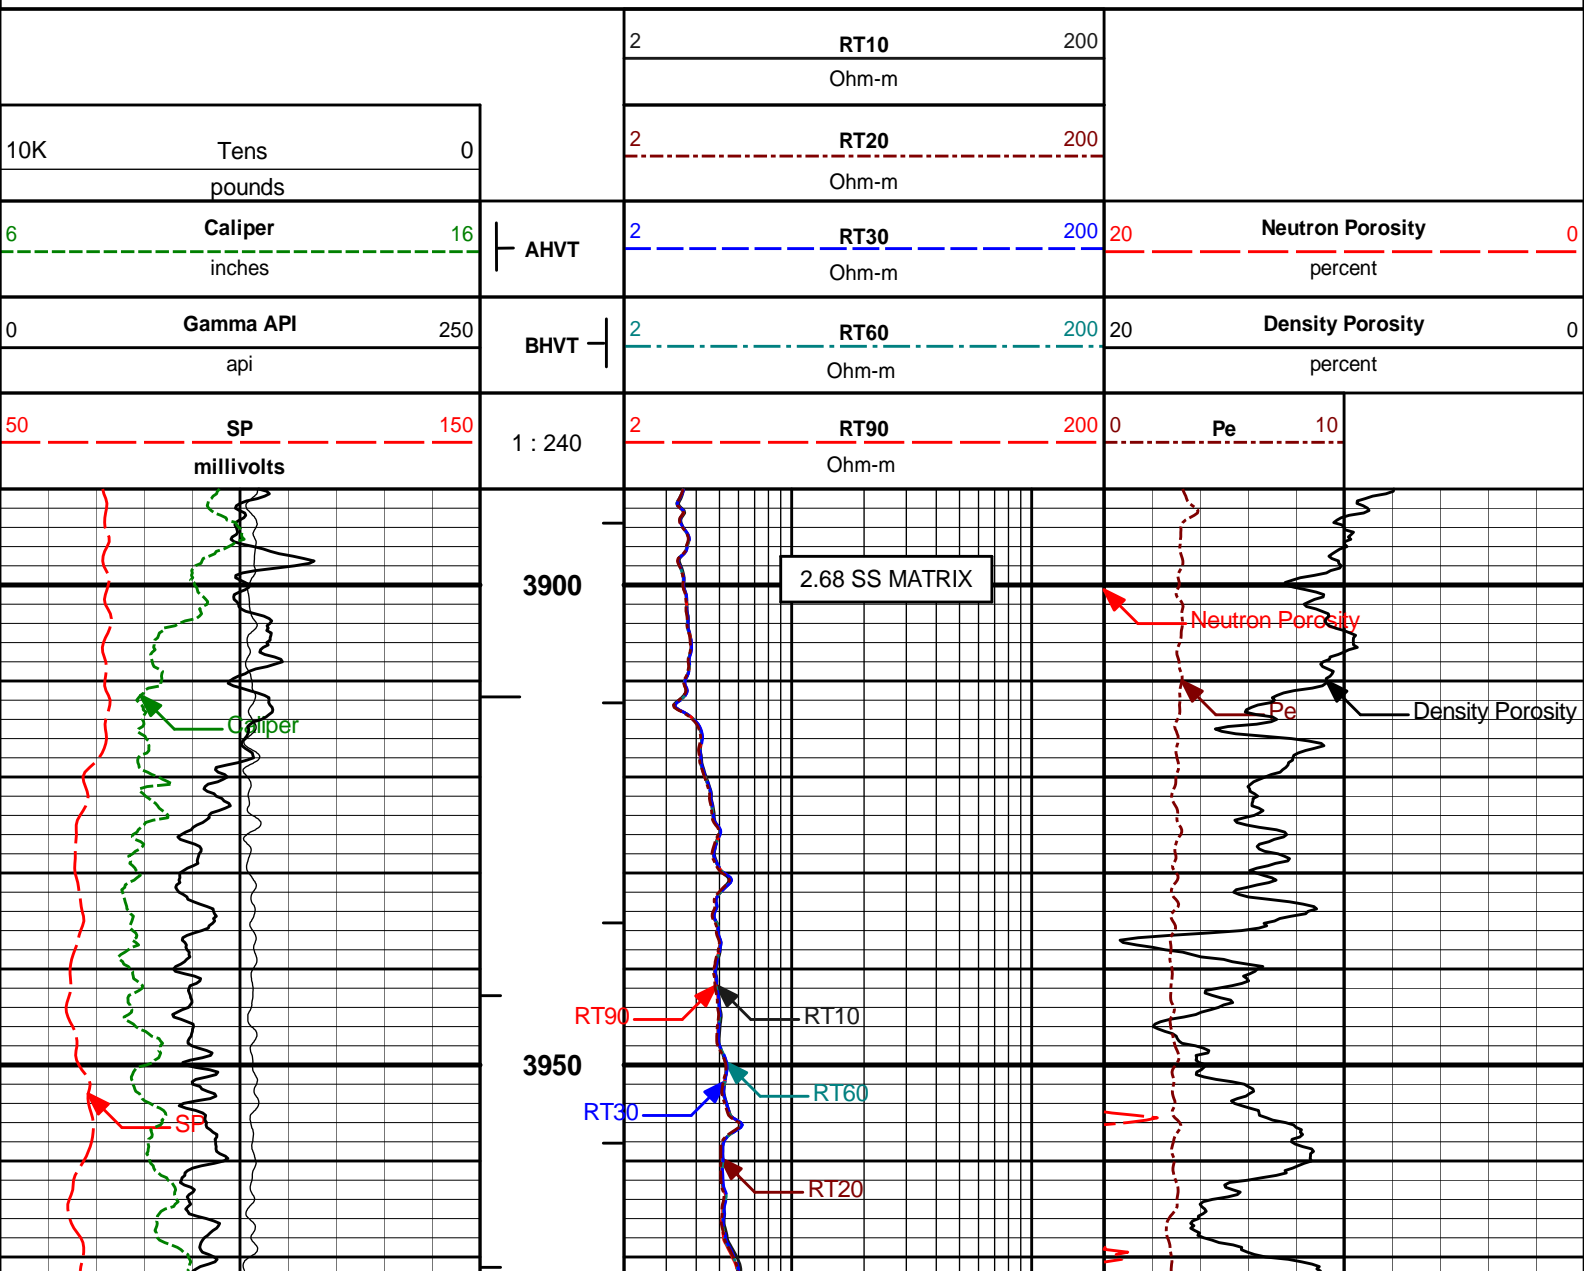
2 RT10 200
Ohm-m

10K Tens 0
pounds

2 RT20 200
Ohm-m

6 Caliper 16
inches

AHVT

2 RT30 200
Ohm-m

20 Neutron Porosity 0
percent

0 Gamma API 250
api

BHVT

2 RT60 200
Ohm-m

20 Density Porosity 0
percent

50 SP 150
millivolts

1 : 240

2 RT90 200
Ohm-m

0 Pe 10

3900

2.68 SS MATRIX

Neutron Porosity

Caliper

Pe

Density Porosity

RT90

RT10

3950

RT60

RT30

SP

RT20